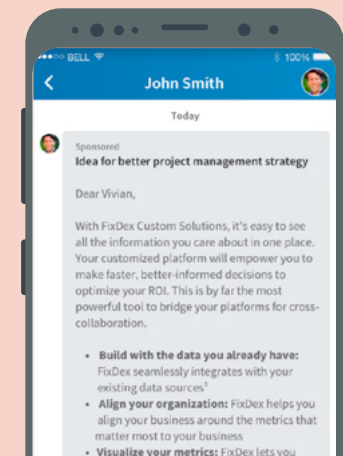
BELL
100%

John Smith

Today

Sponsored
Idea for better project management strategy

Dear Vivian,

With FixDex Custom Solutions, it's easy to see all the information you care about in one place. Your customized platform will empower you to make faster, better-informed decisions to optimize your ROI. This is by far the most powerful tool to bridge your platforms for cross-collaboration.

- **Build with the data you already have:** FixDex seamlessly integrates with your existing data sources¹
- **Align your organization:** FixDex helps you align your business around the metrics that matter most to your business
- **Visualize your metrics:** FixDex lets you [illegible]